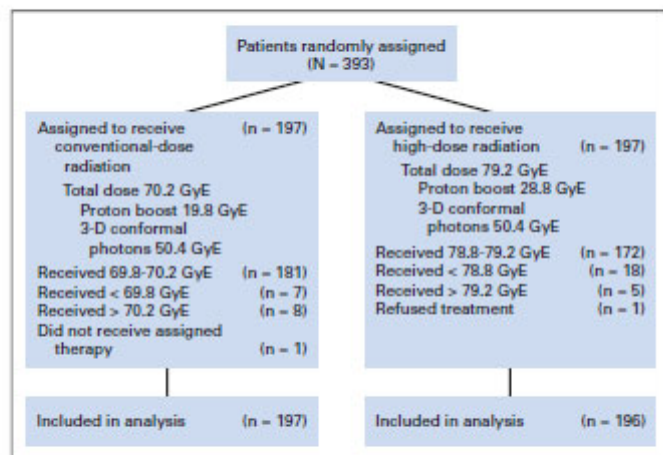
Patients randomly assigned (N = 393)

Assigned to receive conventional-dose radiation (n = 197)
Total dose 70.2 GyE
Proton boost 19.8 GyE
3-D conformal photons 50.4 GyE
Received 69.8-70.2 GyE (n = 181)
Received < 69.8 GyE (n = 7)
Received > 70.2 GyE (n = 8)
Did not receive assigned therapy (n = 1)

Included in analysis (n = 197)

Assigned to receive high-dose radiation (n = 197)
Total dose 79.2 GyE
Proton boost 28.8 GyE
3-D conformal photons 50.4 GyE
Received 78.8-79.2 GyE (n = 172)
Received < 78.8 GyE (n = 18)
Received > 79.2 GyE (n = 5)
Refused treatment (n = 1)

Included in analysis (n = 196)